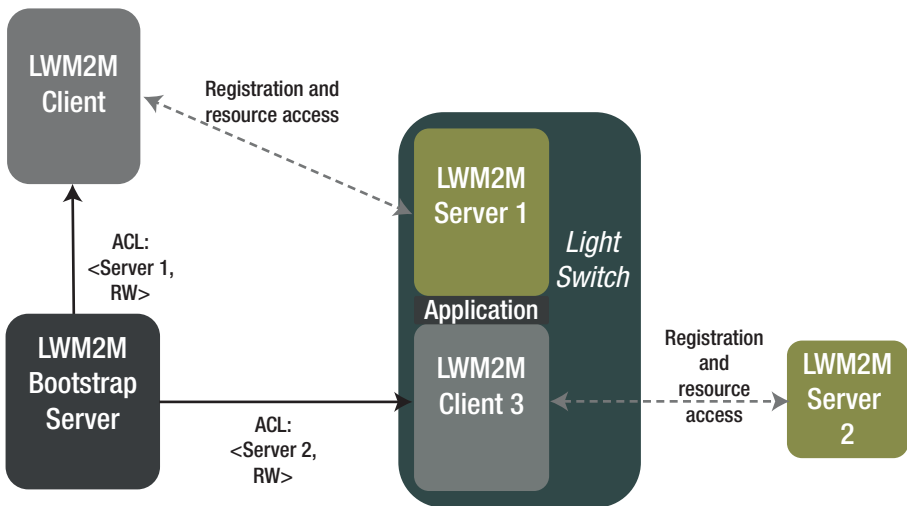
LWM2M Client

Registration and resource access

LWM2M Server 1

Light Switch

ACL: <Server 1, RW>

Application

LWM2M Bootstrap Server

LWM2M Client 3

Registration and resource access

LWM2M Server 2

ACL: <Server 2, RW>